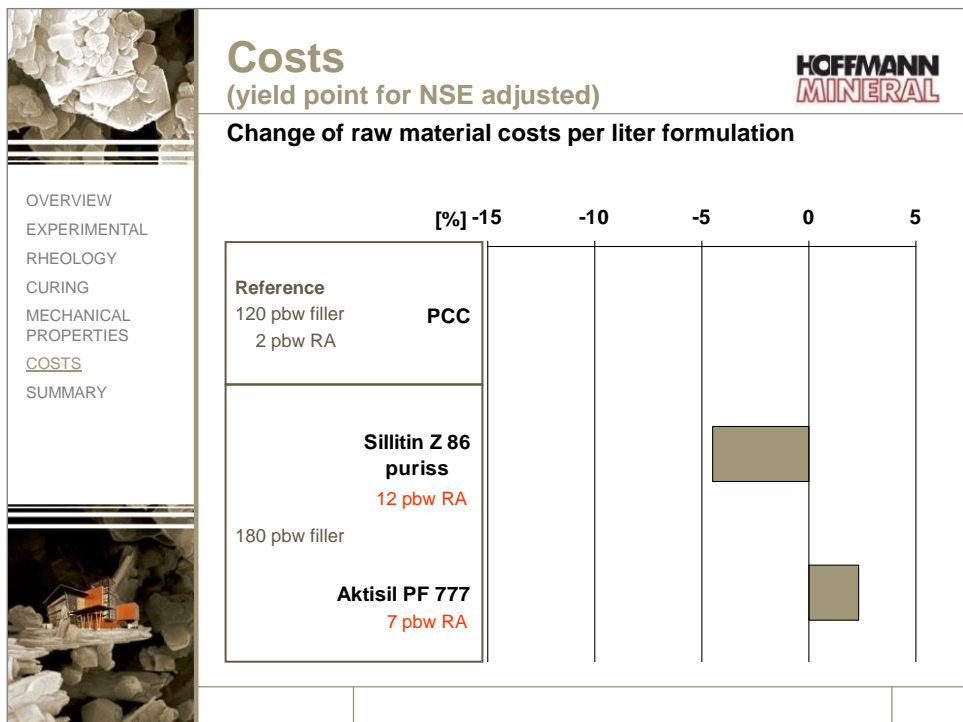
Costs
(yield point for NSE adjusted)

HOFFMANN MINERAL

Change of raw material costs per liter formulation

OVERVIEW
EXPERIMENTAL
RHEOLOGY
CURING
MECHANICAL PROPERTIES
COSTS
SUMMARY

[%] -15 -10 -5 0 5

Reference
120 pbw filler
2 pbw RA
PCC

Sillitin Z 86 puriss
12 pbw RA

180 pbw filler

Aktisil PF 777
7 pbw RA